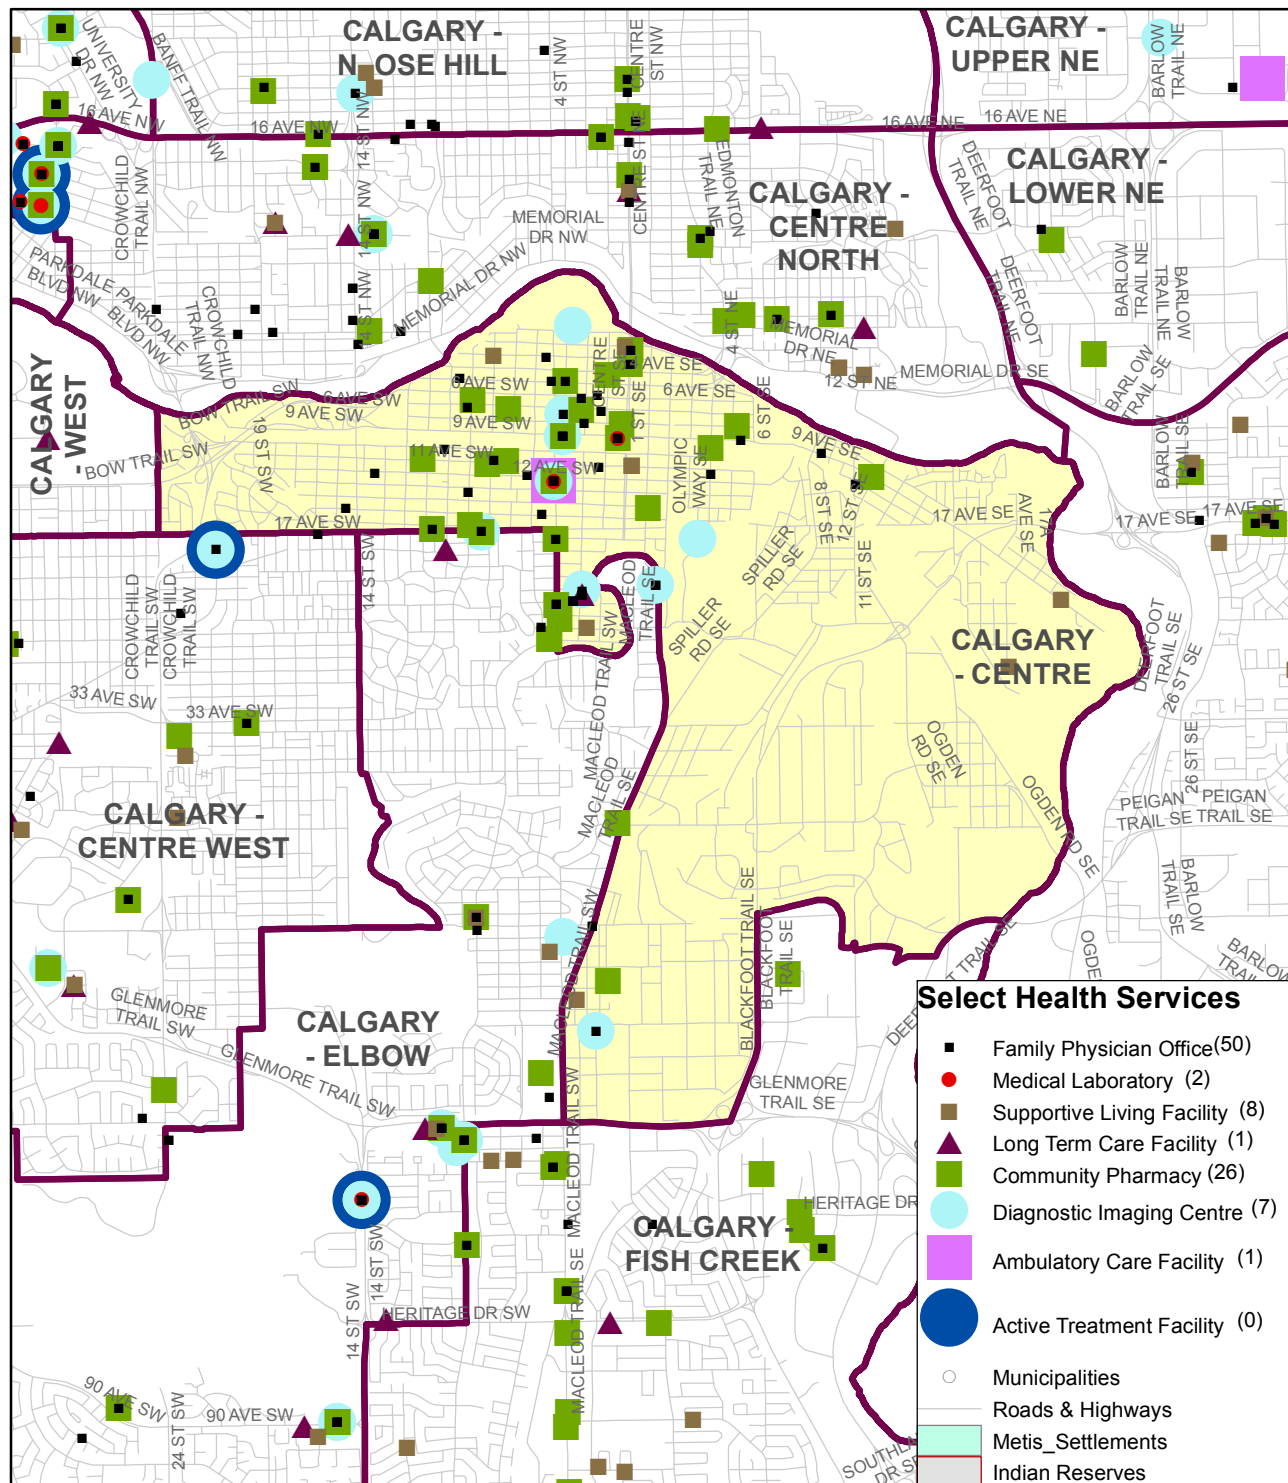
CALGARY - NOSE HILL

CALGARY - UPPER NE

CALGARY - LOWER NE

CALGARY - CENTRE NORTH

CALGARY - WEST

CALGARY - CENTRE

CALGARY - CENTRE WEST

CALGARY - ELBOW

CALGARY - FISH CREEK

UNIVERSITY DR NW
BANFF TRAIL NW
16 AVE NW
16 AVE NW
4 ST NW
CENTRE ST NW
16 AVE NE
16 AVE NE
BARLOW TRAIL NE
CROWCHILD TRAIL NW
14 ST NW
MEMORIAL DR NW
EDMONTON TRAIL NE
CENTRE ST
DEERFOOT TRAIL NE
PARKDALE BLVD NW
PARKDALE BLVD NW
CROWCHILD TRAIL NW
MEMORIAL DR NW
4 ST NE
MEMORIAL DR NE
12 ST NE
MEMORIAL DR SE
BARLOW TRAIL NE
BARLOW TRAIL SE
BOW TRAIL SW
6 AVE SW
9 AVE SW
6 AVE SW
9 AVE SW
6 AVE SE
6 AVE SE
19 ST SW
BOW TRAIL SW
11 AVE SW
12 AVE SW
1 ST SE
6 ST SE
OLYMPIC WAY SE
9 AVE SE
17 AVE SW
17 AVE SE
17 AVE SE
17 AVE SE
8 ST SE
12 ST SE
11 ST SE
SPILLER RD SE
SPILLER RD SE
MACLEOD TRAIL SE
14 ST SW
CROWCHILD TRAIL SW
CROWCHILD TRAIL SW
33 AVE SW
33 AVE SW
DEERFOOT TRAIL SE
26 ST SE
26 ST SE
OGDEN RD SE
OGDEN RD SE
PEIGAN TRAIL SE
PEIGAN TRAIL SE
BARLOW TRAIL SE
BLACKFOOT TRAIL SE
GLENMORE TRAIL SW
GLENMORE TRAIL SW
GLENMORE TRAIL SE
HERITAGE DR
HERITAGE DR SW
14 ST SW
90 AVE SW
90 AVE SW
24 ST SW
MACLEOD TRAIL SE

Select Health Services
Family Physician Office (50)
Medical Laboratory (2)
Supportive Living Facility (8)
Long Term Care Facility (1)
Community Pharmacy (26)
Diagnostic Imaging Centre (7)
Ambulatory Care Facility (1)
Active Treatment Facility (0)
Municipalities
Roads & Highways
Metis_Settlements
Indian Reserves